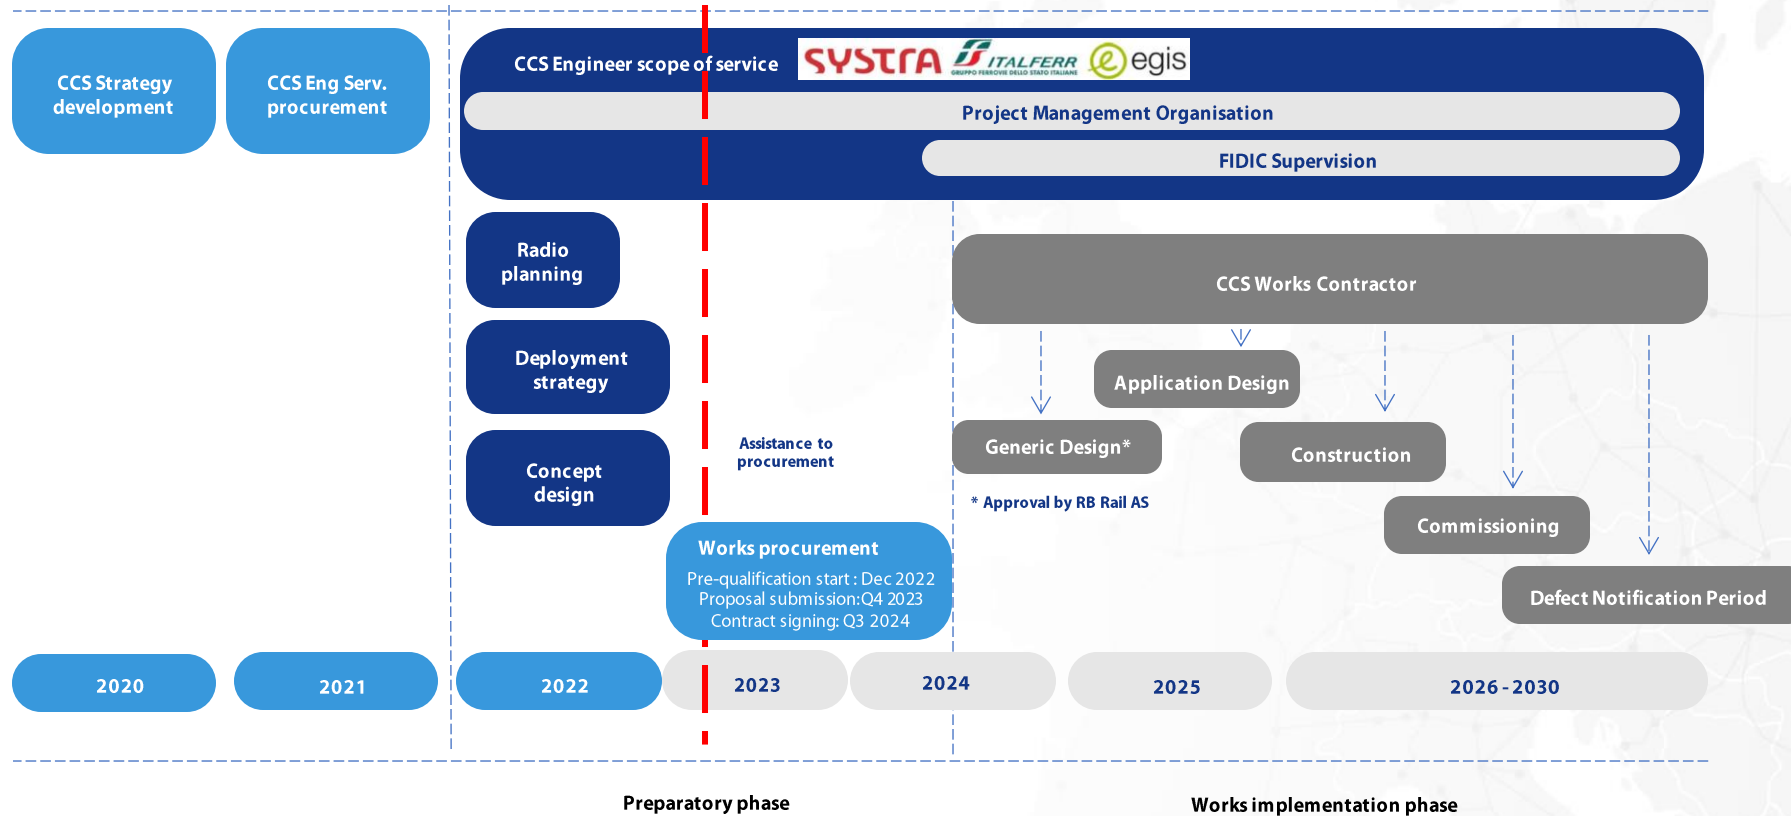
CCS Strategy development

CCS Eng Serv. procurement

CCS Engineer scope of service SYSTRA ITALFERR GRUPPO FERROVIE DELLO STATO ITALIANE egis

Project Management Organisation

FIDIC Supervision

Radio planning

Deployment strategy

Concept design

Assistance to procurement

Works procurement
Pre-qualification start : Dec 2022
Proposal submission:Q4 2023
Contract signing: Q3 2024

CCS Works Contractor

Application Design

Generic Design*

Construction

* Approval by RB Rail AS

Commissioning

Defect Notification Period

2020

2021

2022

2023

2024

2025

2026 - 2030

Preparatory phase

Works implementation phase